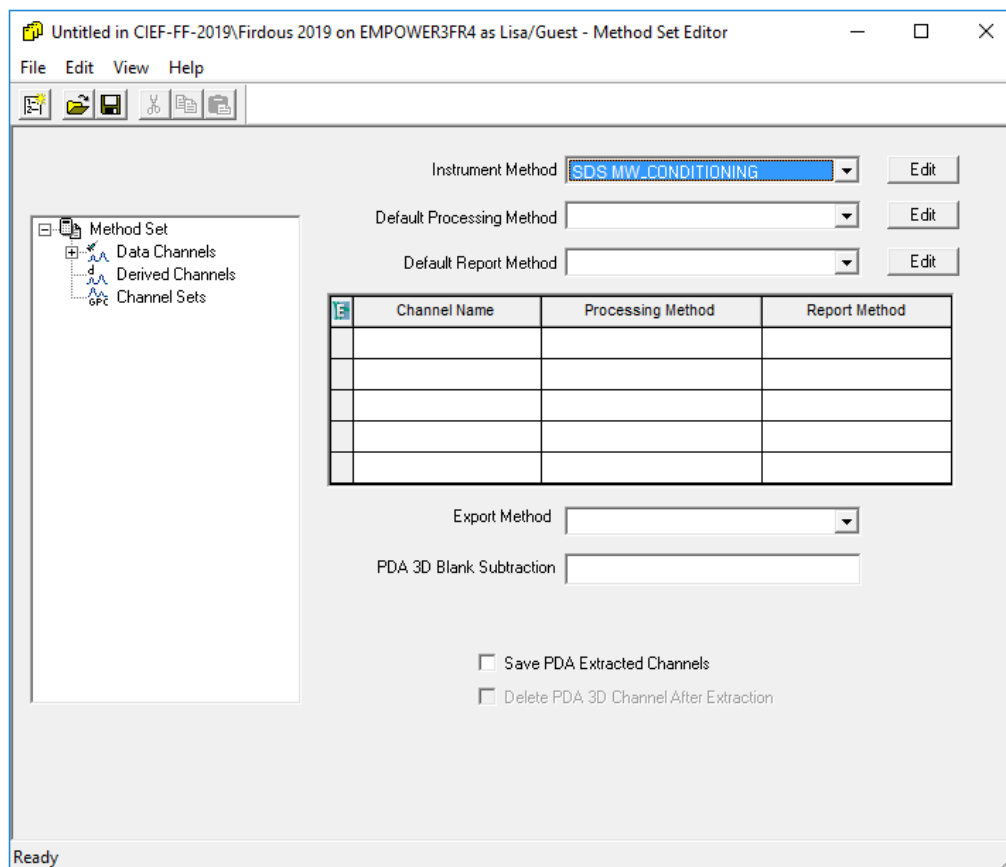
Untitled in CIEF-FF-2019\Firdous 2019 on EMPOWER3FR4 as Lisa/Guest - Method Set Editor

File Edit View Help

Method Set
Data Channels
Derived Channels
Channel Sets

Instrument Method SDS MW_CONDITIONING Edit

Default Processing Method Edit

Default Report Method Edit

| | Channel Name | Processing Method | Report Method |
|---|---|---|---|
| | | | |
| | | | |
| | | | |
| | | | |
| | | | |

Export Method

PDA 3D Blank Subtraction

Save PDA Extracted Channels

Delete PDA 3D Channel After Extraction

Ready